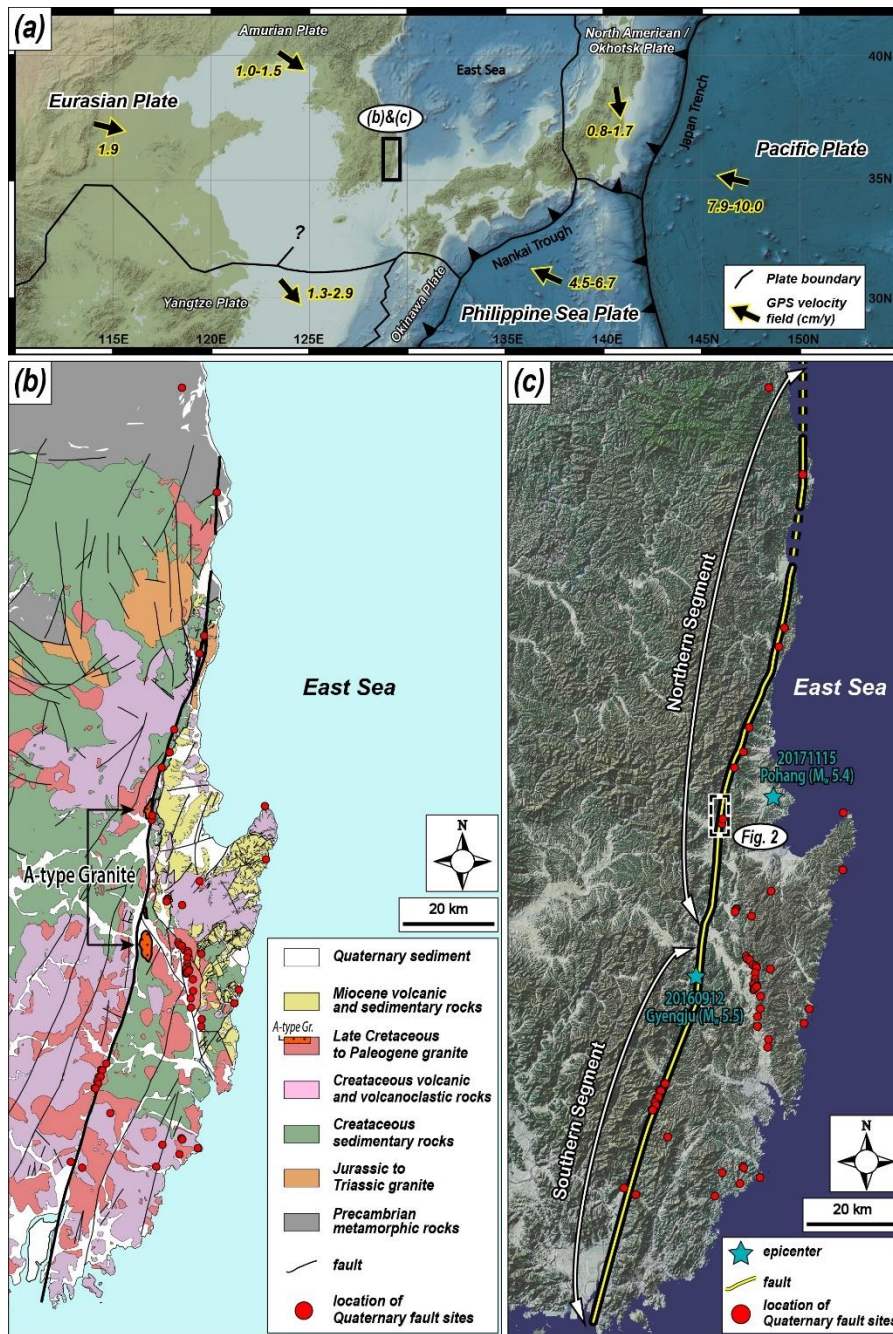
(a)
Amurian Plate
1.0-1.5
Eurasian Plate
1.9
(b)&(c)
East Sea
North American / Okhotsk Plate
0.8-1.7
Japan Trench
40N
Pacific Plate
35N
7.9-10.0
?
Yangtze Plate
1.3-2.9
Okinawa Plate
Nankai Trough
4.5-6.7
Philippine Sea Plate
Plate boundary
GPS velocity field (cm/y)
30N
115E
120E
125E
135E
140E
145N
150N

(b)
East Sea
A-type Granite
N
20 km
Quaternary sediment
Miocene volcanic and sedimentary rocks
A-type Gr.
Late Cretaceous to Paleogene granite
Creataceous volcanic and volcanoclastic rocks
Creataceous sedimentary rocks
Jurassic to Triassic granite
Precambrian metamorphic rocks
fault
location of Quaternary fault sites

(c)
Northern Segment
East Sea
20171115
Pohang ($M_w$ 5.4)
Fig. 2
20160912
Gyengju ($M_w$ 5.5)
Southern Segment
N
20 km
epicenter
fault
location of Quaternary fault sites